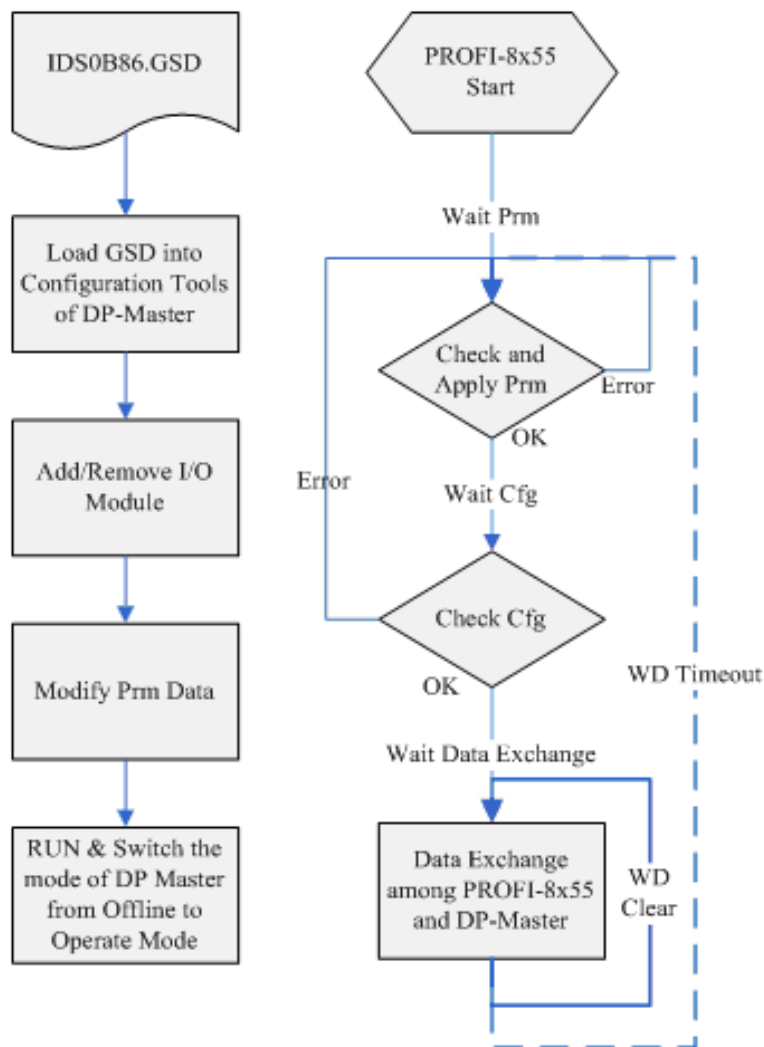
IDS0B86.GSD

Load GSD into Configuration Tools of DP-Master

Add/Remove I/O Module

Modify Prm Data

RUN & Switch the mode of DP Master from Offline to Operate Mode

PROFI-8x55 Start

Wait Prm

Check and Apply Prm

Error

OK

Error

Wait Cfg

Check Cfg

OK

WD Timeout

Wait Data Exchange

Data Exchange among PROFI-8x55 and DP-Master

WD Clear